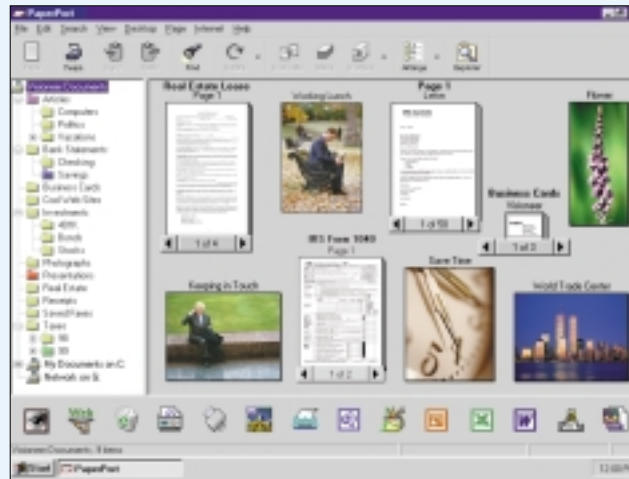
PaperPort

File Edit Search View Desktop Page Internet Help

Find

Arrange

Paperport Documents
Articles
Computers
Politics
Vacations
Bank Statements
Checking
Savings
Business Cards
Cool Web Sites
Investments
401K
Bonds
Stocks
Photographs
Presentation
Real Estate
Receipts
Saved Faxes
Taxes
98
99
My Documents on C:
Network on S:

Real Estate Lease
Page 1

1 of 4

Working Lunch

Page 1
Letter

1 of 10

Flower

Business Cards

1 of 3

IRS Form 1040
Page 1

1 of 2

Keeping in Touch

Save Time

World Trade Center

Start PaperPort